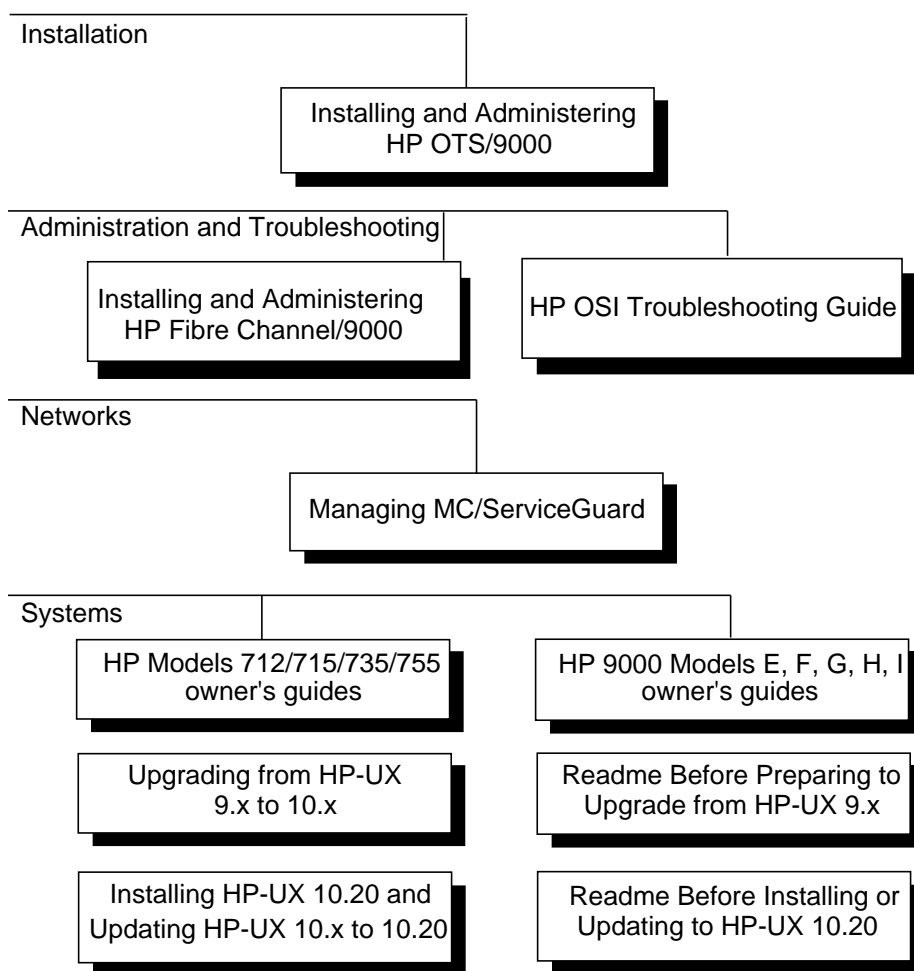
Installation

Installing and Administering HP OTS/9000

Administration and Troubleshooting

Installing and Administering HP Fibre Channel/9000

HP OSI Troubleshooting Guide

Networks

Managing MC/ServiceGuard

Systems

HP Models 712/715/735/755 owner's guides

HP 9000 Models E, F, G, H, I owner's guides

Upgrading from HP-UX 9.x to 10.x

Readme Before Preparing to Upgrade from HP-UX 9.x

Installing HP-UX 10.20 and Updating HP-UX 10.x to 10.20

Readme Before Installing or Updating to HP-UX 10.20